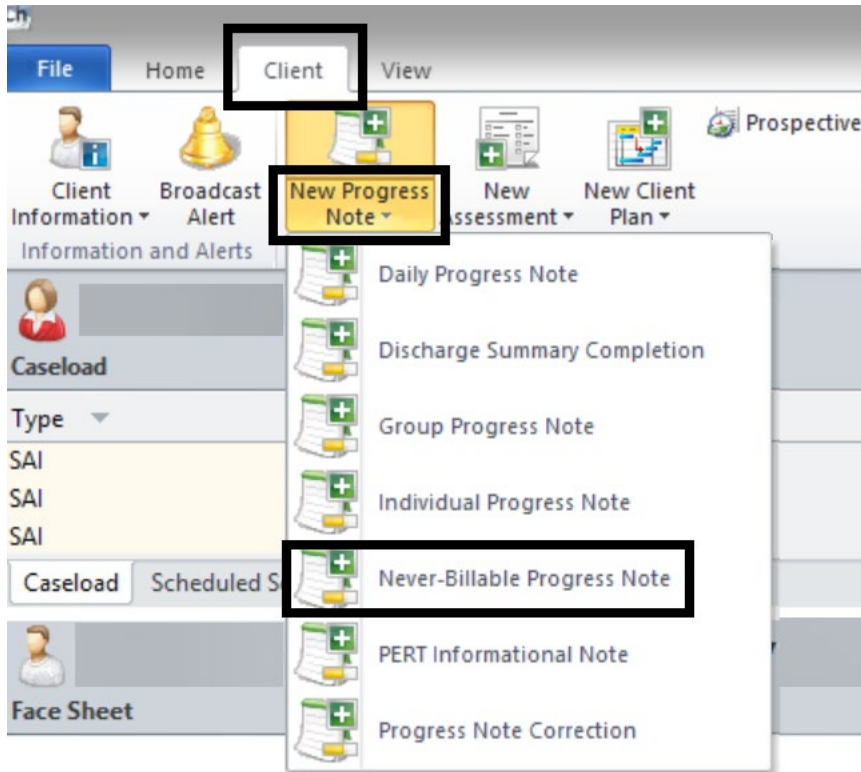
File
Home
Client
View

Client Information ▾
Broadcast Alert
New Progress Note ▾
New Assessment ▾
New Client Plan ▾
Prospective

Information and Alerts

Caseload

Type
SAI
SAI
SAI

Caseload
Scheduled S

Face Sheet

Daily Progress Note
Discharge Summary Completion
Group Progress Note
Individual Progress Note
Never-Billable Progress Note
PERT Informational Note
Progress Note Correction